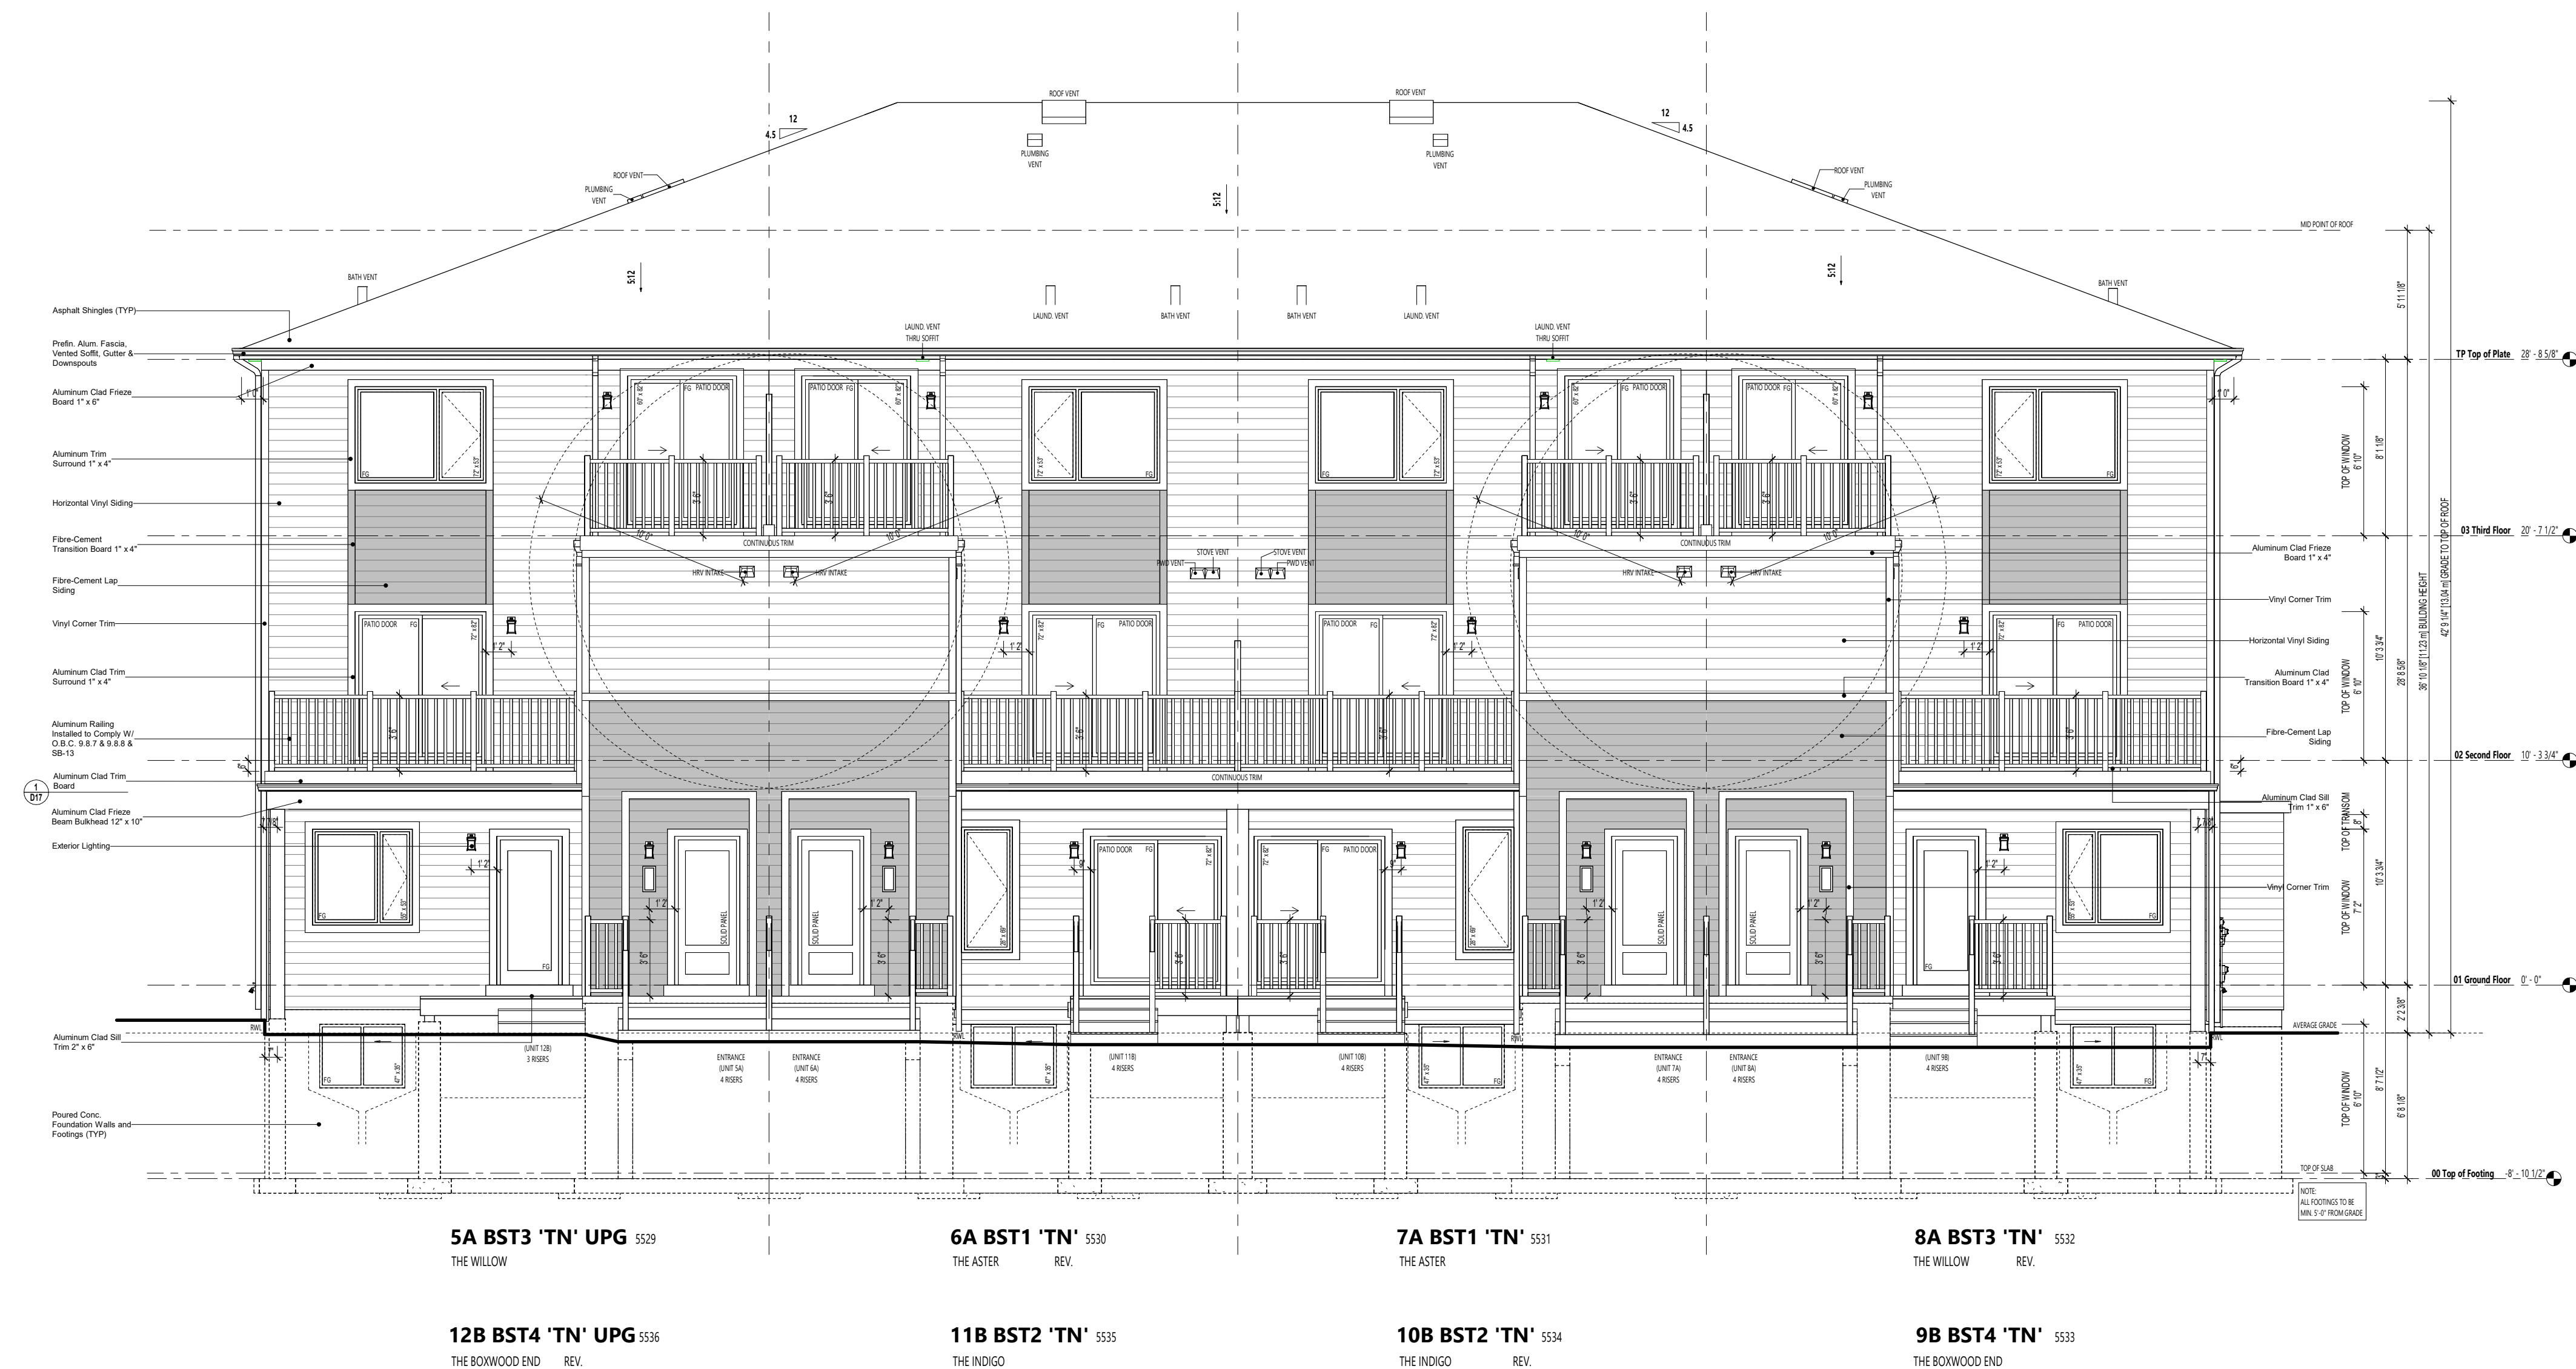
ROOF VENT
ROOF VENT
12
4.5
12
4.5
PLUMBING VENT
PLUMBING VENT
ROOF VENT
PLUMBING VENT
ROOF VENT
PLUMBING VENT
5:12
MID POINT OF ROOF
5:12
5:12
BATH VENT
BATH VENT
LAUND. VENT
BATH VENT
BATH VENT
LAUND. VENT
LAUND. VENT THRU SOFFIT
LAUND. VENT THRU SOFFIT

Asphalt Shingles (TYP)
Prefin. Alum. Fascia, Vented Soffit, Gutter & Downspouts
Aluminum Clad Frieze Board 1" x 6"
Aluminum Trim Surround 1" x 4"
Horizontal Vinyl Siding
Fibre-Cement Transition Board 1" x 4"
Fibre-Cement Lap Siding
Vinyl Corner Trim
Aluminum Clad Trim Surround 1" x 4"
Aluminum Railing Installed to Comply W/ O.B.C. 9.8.7 & 9.8.8 & SB-13
Aluminum Clad Trim Board
1 D17
Aluminum Clad Frieze Beam Bulkhead 12" x 10"
Exterior Lighting
Aluminum Clad Sill Trim 2" x 6"
Poured Conc. Foundation Walls and Footings (TYP)

PATIO DOOR
CONTINUOUS TRIM
HRV INTAKE
HRV INTAKE
STOVE VENT
STOVE VENT
PWD VENT
PWD VENT
CONTINUOUS TRIM
SOLID PANEL
RWL
(UNIT 12B) 3 RISERS
ENTRANCE (UNIT 5A) 4 RISERS
ENTRANCE (UNIT 6A) 4 RISERS
(UNIT 11B) 4 RISERS
(UNIT 10B) 4 RISERS
ENTRANCE (UNIT 7A) 4 RISERS
ENTRANCE (UNIT 8A) 4 RISERS
(UNIT 9B) 4 RISERS
AVERAGE GRADE
TOP OF SLAB
NOTE: ALL FOOTINGS TO BE MIN. 5'-0" FROM GRADE

Aluminum Clad Frieze Board 1" x 4"
Vinyl Corner Trim
Horizontal Vinyl Siding
Aluminum Clad Transition Board 1" x 4"
Fibre-Cement Lap Siding
Aluminum Clad Sill Trim 1" x 6"
Vinyl Corner Trim

TP Top of Plate 28' - 8 5/8"
03 Third Floor 20' - 7 1/2"
02 Second Floor 10' - 3 3/4"
01 Ground Floor 0' - 0"
00 Top of Footing -8' - 10 1/2"
5' 11 1/8"
8' 1 1/8"
TOP OF WINDOW 6' 10"
10' 3 3/4"
TOP OF WINDOW 6' 10"
28' 8 5/8"
36' 10 1/8" [11.23 m] BUILDING HEIGHT
42' 9 1/4" [13.04 m] GRADE TO TOP OF ROOF
TOP OF TRANSOM 8'
10' 3 3/4"
TOP OF WINDOW 7' 2"
2' 2 3/8"
8' 7 1/2"
TOP OF WINDOW 6' 10"
6' 8 1/8"

5A BST3 'TN' UPG 5529
THE WILLOW
6A BST1 'TN' 5530
THE ASTER REV.
7A BST1 'TN' 5531
THE ASTER
8A BST3 'TN' 5532
THE WILLOW REV.

12B BST4 'TN' UPG 5536
THE BOXWOOD END REV.
11B BST2 'TN' 5535
THE INDIGO
10B BST2 'TN' 5534
THE INDIGO REV.
9B BST4 'TN' 5533
THE BOXWOOD END